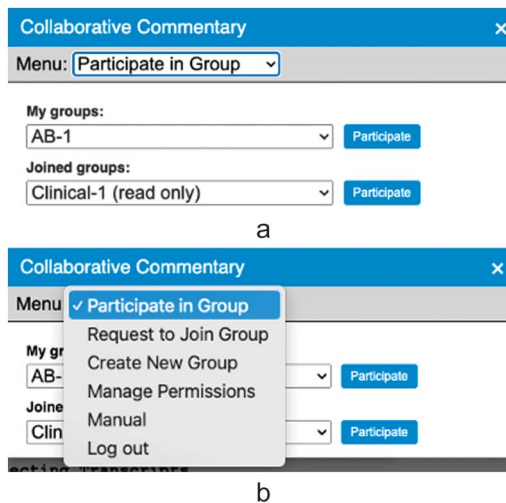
Collaborative Commentary ×

Menu: Participate in Group

My groups:
AB-1
Participate

Joined groups:
Clinical-1 (read only)
Participate

a

Collaborative Commentary ×

Menu
✓ Participate in Group
Request to Join Group
Create New Group
Manage Permissions
Manual
Log out

My gr
AB-
Participate
Joine
Clin
Participate

ecting Transcripts

b